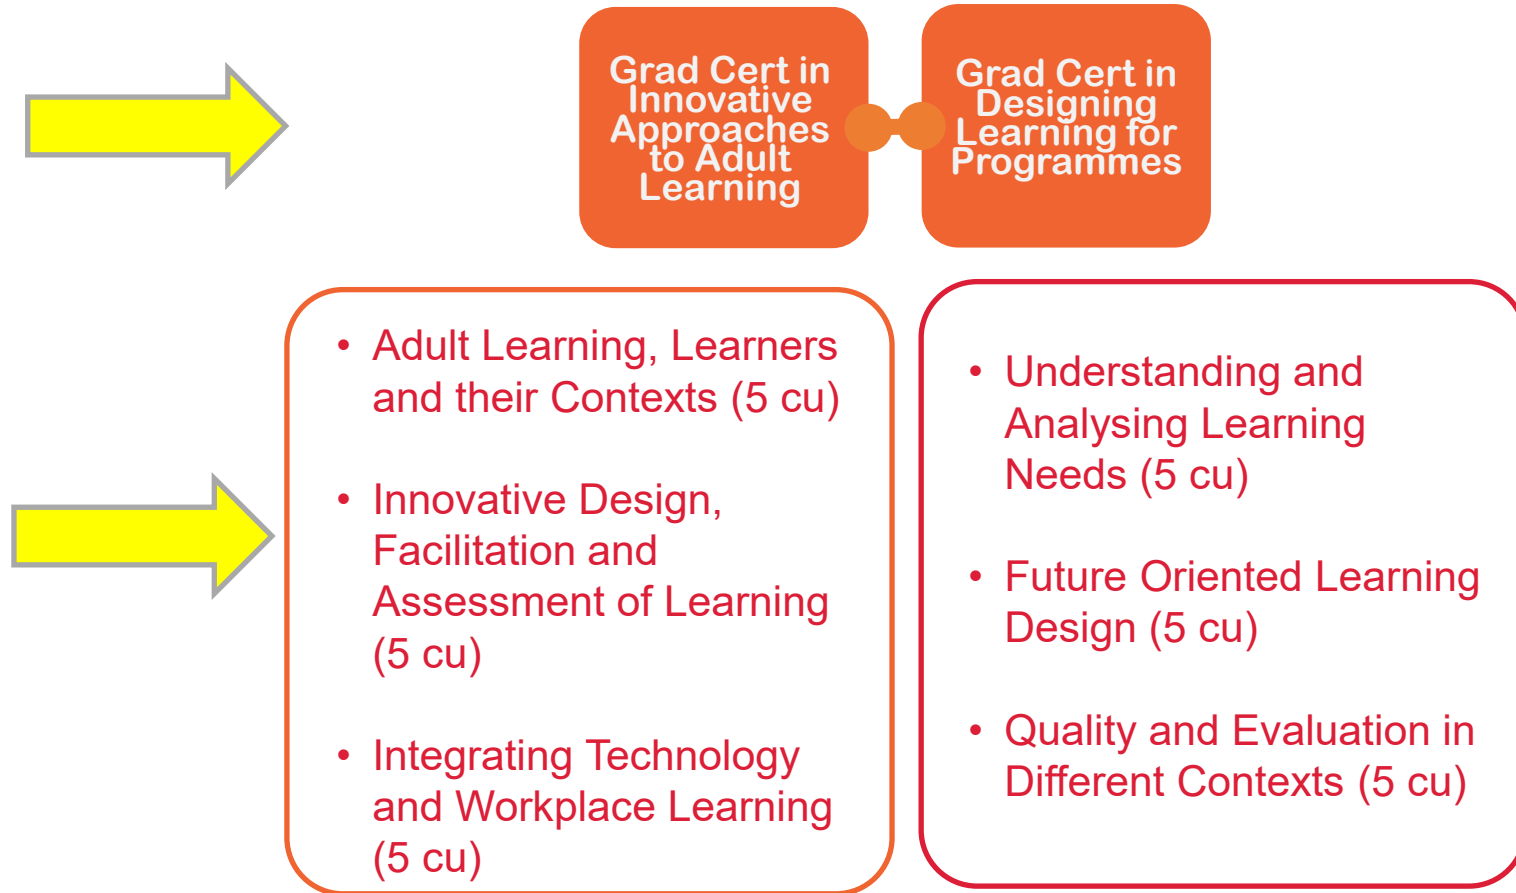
Grad Cert in Innovative Approaches to Adult Learning

Grad Cert in Designing Learning for Programmes

• Adult Learning, Learners and their Contexts (5 cu)

• Innovative Design, Facilitation and Assessment of Learning (5 cu)

• Integrating Technology and Workplace Learning (5 cu)

• Understanding and Analysing Learning Needs (5 cu)

• Future Oriented Learning Design (5 cu)

• Quality and Evaluation in Different Contexts (5 cu)